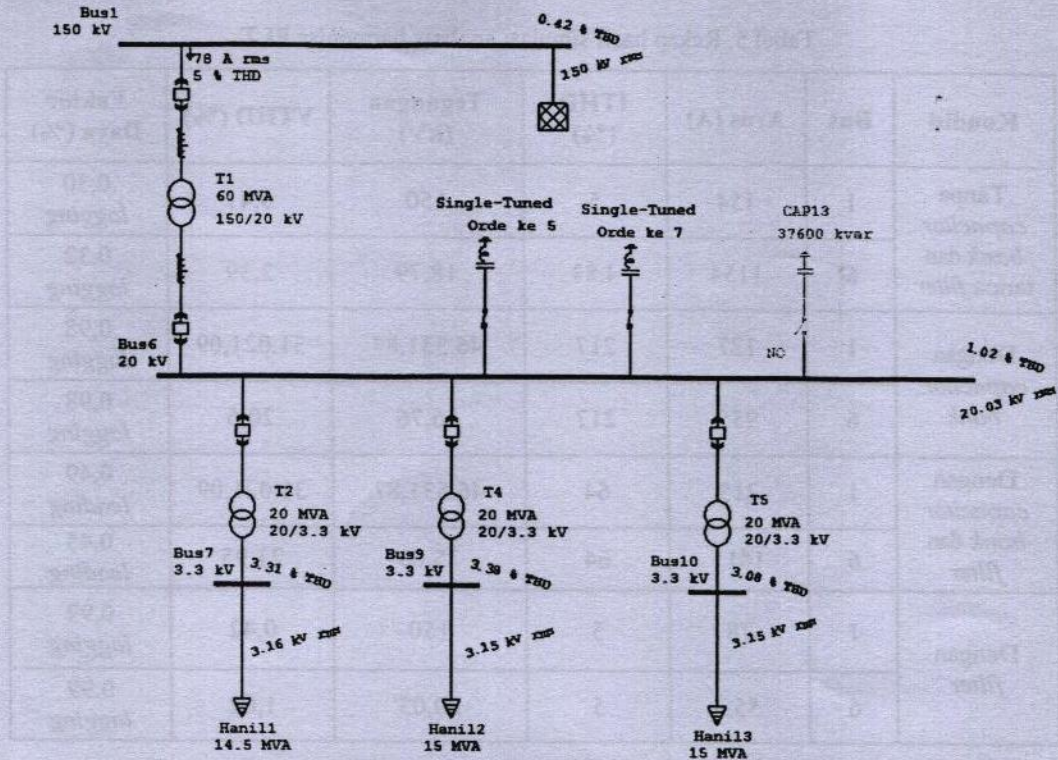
Bus1
150 kV

78 A rms
5 % THD

0.42 % THD
150 kV rms

T1
60 MVA
150/20 kV

Single-Tuned
Orde ke 5

Single-Tuned
Orde ke 7

CAP13
37600 kvar

NO

Bus6
20 kV

1.02 % THD
20.03 kV rms

T2
20 MVA
20/3.3 kV

T4
20 MVA
20/3.3 kV

T5
20 MVA
20/3.3 kV

Bus7
3.3 kV

3.31 % THD

3.16 kV rms

Bus9
3.3 kV

3.39 % THD

3.15 kV rms

Bus10
3.3 kV

3.08 % THD

3.15 kV rms

Hanil1
14.5 MVA

Hanil2
15 MVA

Hanil3
15 MVA